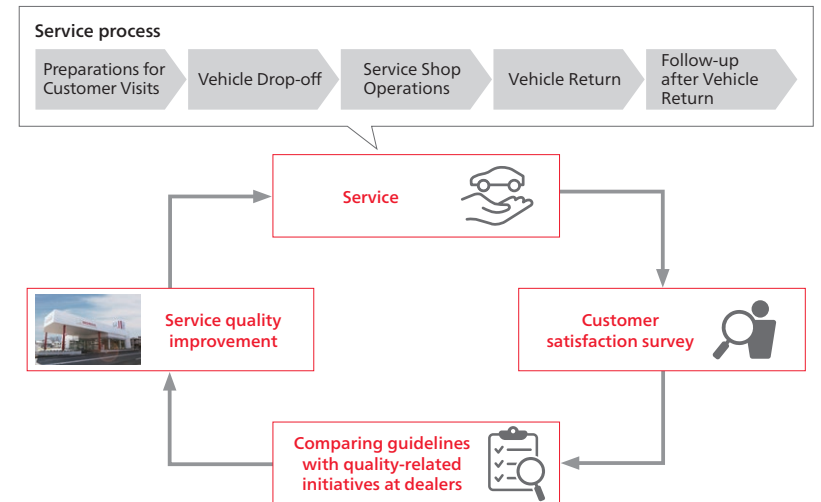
Service process

Preparations for Customer Visits

Vehicle Drop-off

Service Shop Operations

Vehicle Return

Follow-up after Vehicle Return

Service

Customer satisfaction survey

Comparing guidelines with quality-related initiatives at dealers

Service quality improvement